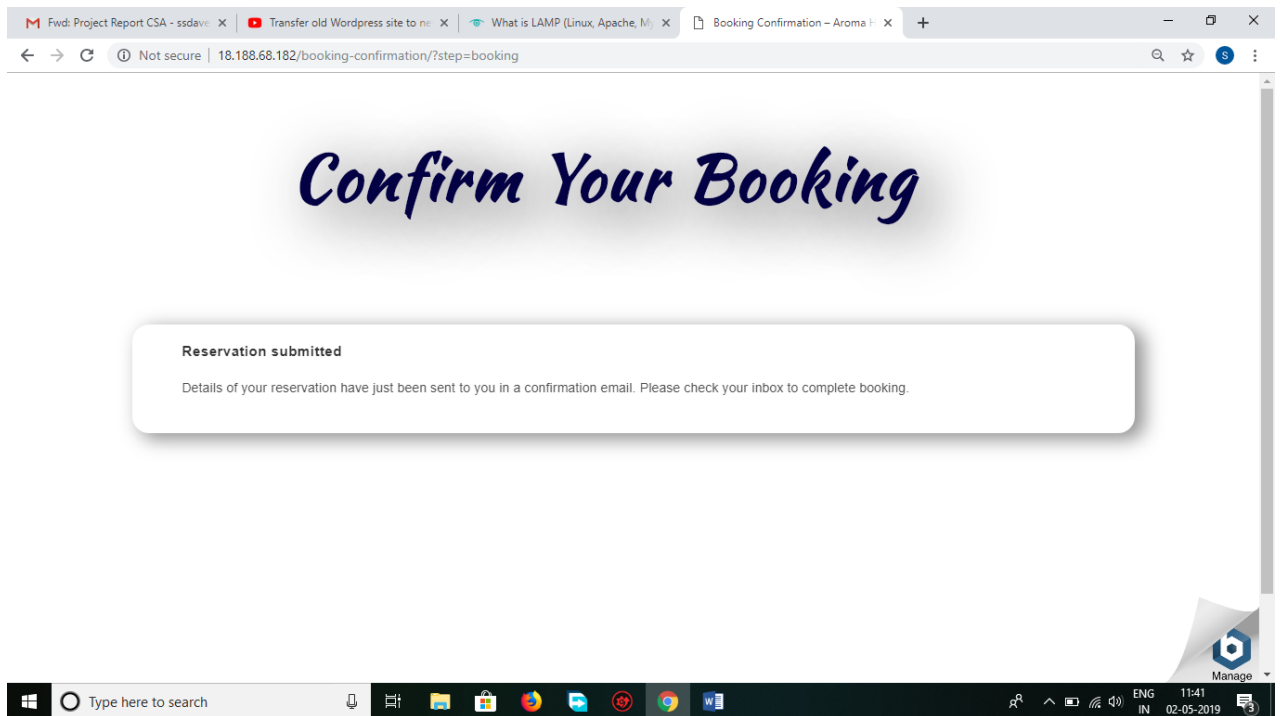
Fwd: Project Report CSA - ssdave ×
Transfer old Wordpress site to ne ×
What is LAMP (Linux, Apache, My ×
Booking Confirmation – Aroma H ×
+

Not secure | 18.188.68.182/booking-confirmation/?step=booking

Confirm Your Booking

Reservation submitted

Details of your reservation have just been sent to you in a confirmation email. Please check your inbox to complete booking.

Manage

Type here to search

ENG IN 11:41 02-05-2019 3